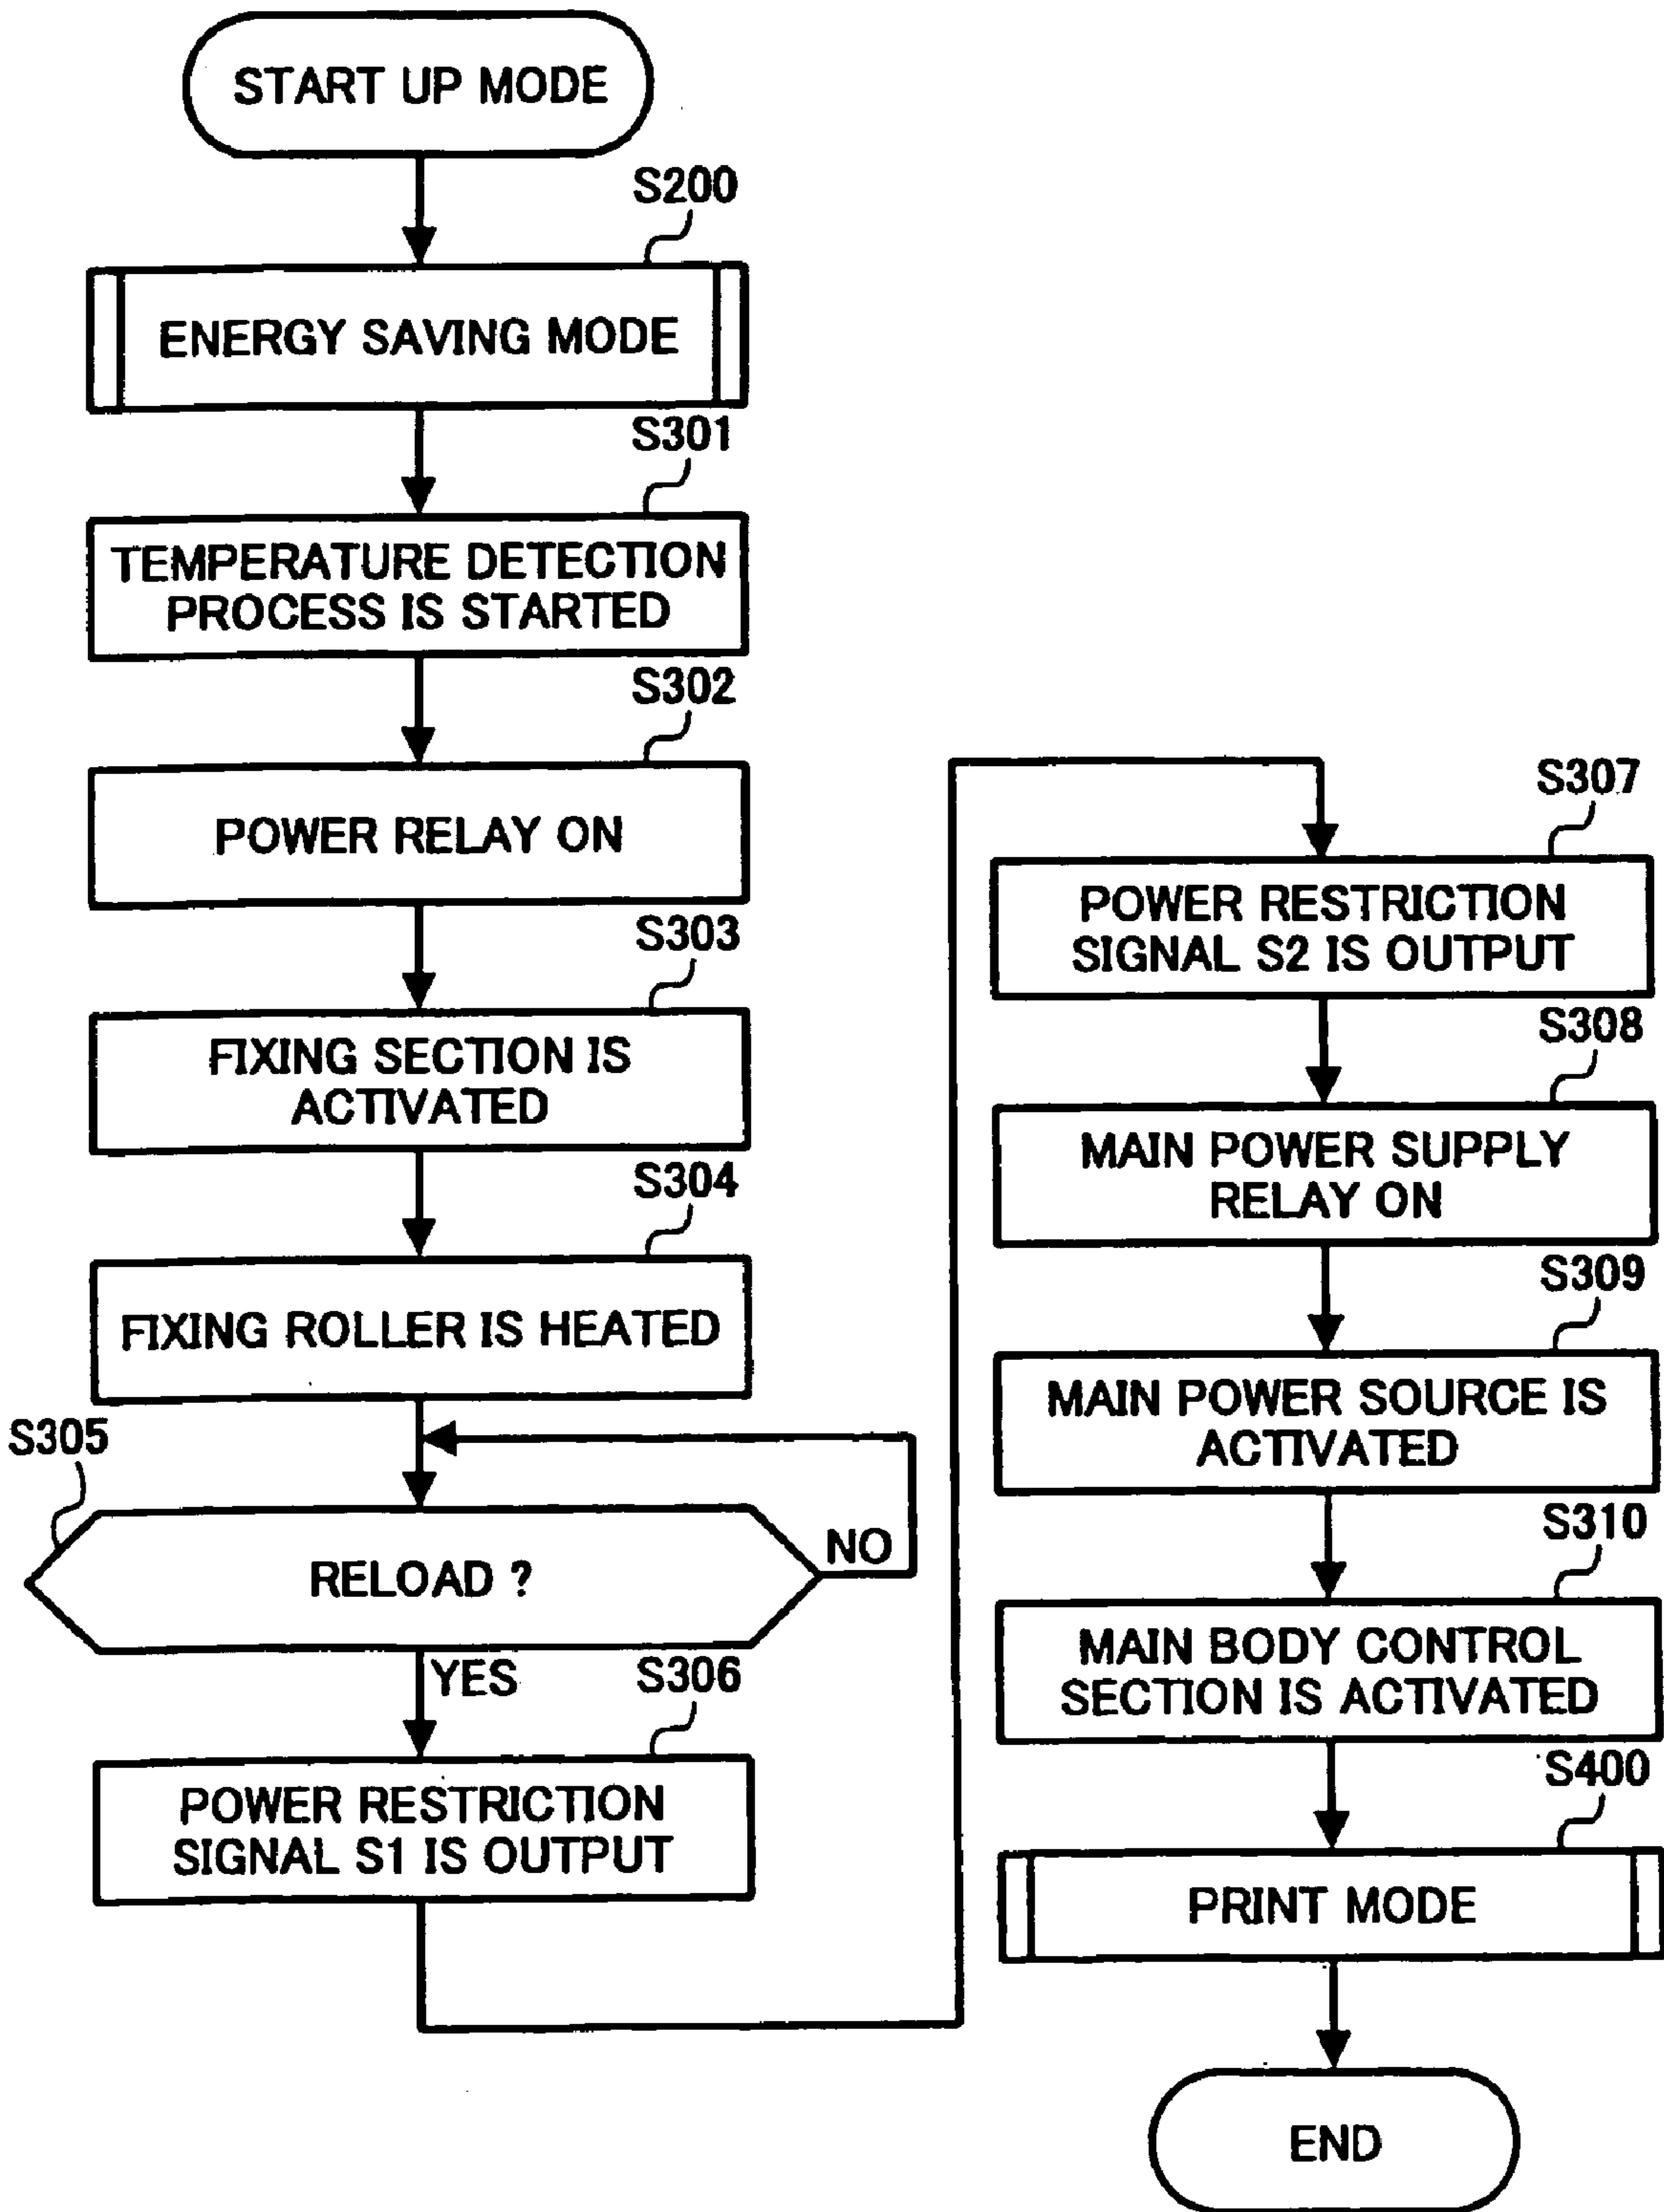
START UP MODE

S200

ENERGY SAVING MODE

S301

TEMPERATURE DETECTION PROCESS IS STARTED

S302

POWER RELAY ON

S303

FIXING SECTION IS ACTIVATED

S304

FIXING ROLLER IS HEATED

S305

RELOAD ?

NO

YES

S306

POWER RESTRICTION SIGNAL S1 IS OUTPUT

S307

POWER RESTRICTION SIGNAL S2 IS OUTPUT

S308

MAIN POWER SUPPLY RELAY ON

S309

MAIN POWER SOURCE IS ACTIVATED

S310

MAIN BODY CONTROL SECTION IS ACTIVATED

S400

PRINT MODE

END